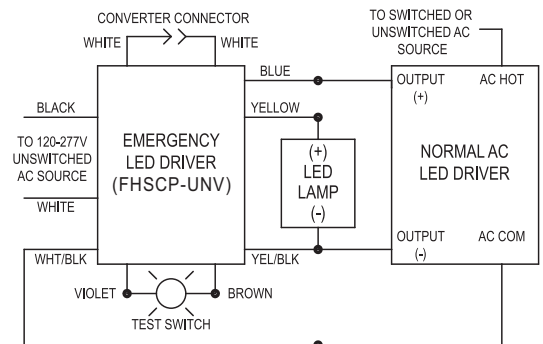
CONVERTER CONNECTOR

WHITE

WHITE

TO SWITCHED OR UNSWITCHED AC SOURCE

BLUE

OUTPUT (+)

AC HOT

BLACK

YELLOW

TO 120-277V UNSWITCHED AC SOURCE

EMERGENCY LED DRIVER (FHSCP-UNV)

(+) LED LAMP (-)

NORMAL AC LED DRIVER

WHITE

OUTPUT (-)

AC COM

WHT/BLK

YEL/BLK

VIOLET

BROWN

TEST SWITCH